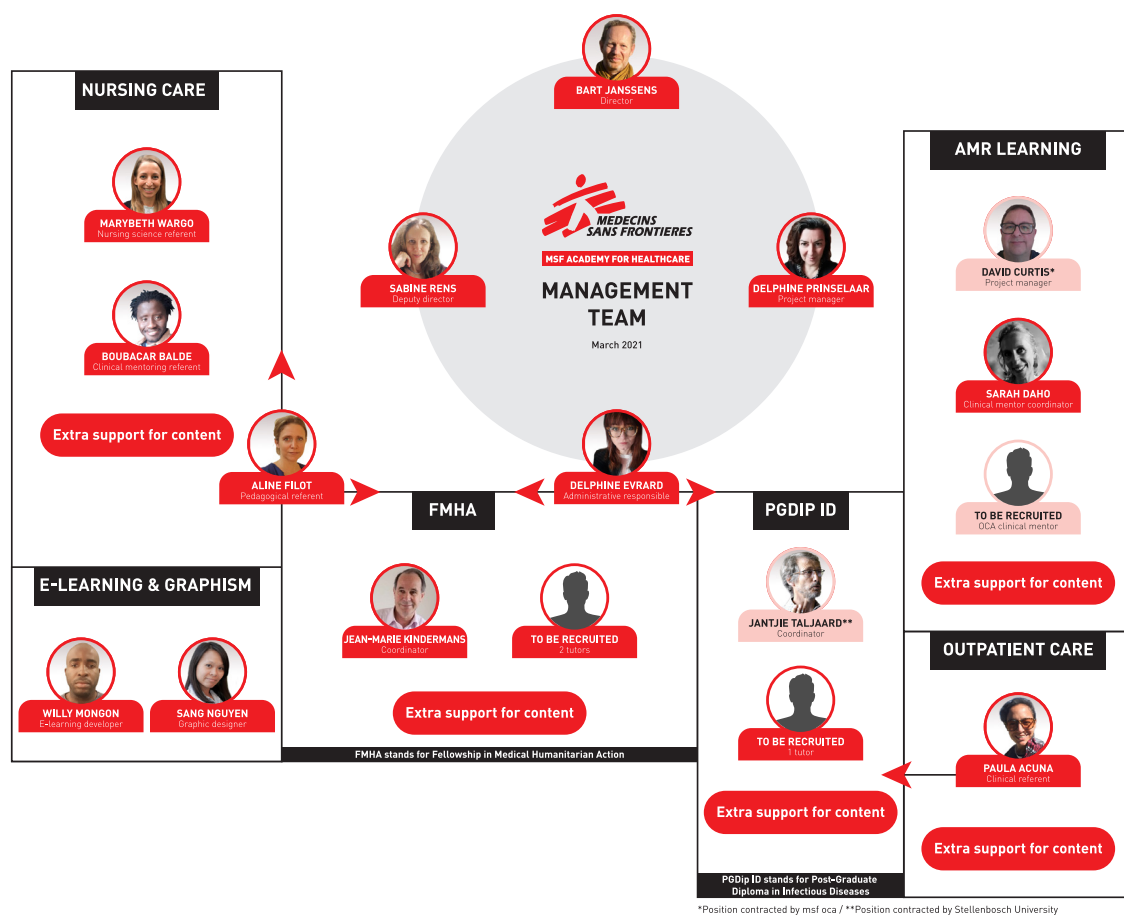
BART JANSSENS
Director

MEDECINS SANS FRONTIERES
MSF ACADEMY FOR HEALTHCARE

SABINE RENS
Deputy director

MANAGEMENT TEAM
March 2021

DELPHINE PRINSELAAR
Project manager

DELPHINE EVRARD
Administrative responsible

NURSING CARE

MARYBETH WARGO
Nursing science referent

BOUBACAR BALDE
Clinical mentoring referent

Extra support for content

ALINE FILOT
Pedagogical referent

AMR LEARNING

DAVID CURTIS*
Project manager

SARAH DAHO
Clinical mentor coordinator

TO BE RECRUITED
OCA clinical mentor

Extra support for content

FMHA

JEAN-MARIE KINDERMANS
Coordinator

TO BE RECRUITED
2 tutors

Extra support for content

FMHA stands for Fellowship in Medical Humanitarian Action

E-LEARNING & GRAPHISM

WILLY MONGON
E-learning developer

SANG NGUYEN
Graphic designer

PGDIP ID

JANTJIE TALJAARD**
Coordinator

TO BE RECRUITED
1 tutor

Extra support for content

PGDip ID stands for Post-Graduate Diploma in Infectious Diseases

OUTPATIENT CARE

PAULA ACUNA
Clinical referent

Extra support for content

*Position contracted by msf oca / **Position contracted by Stellenbosch University